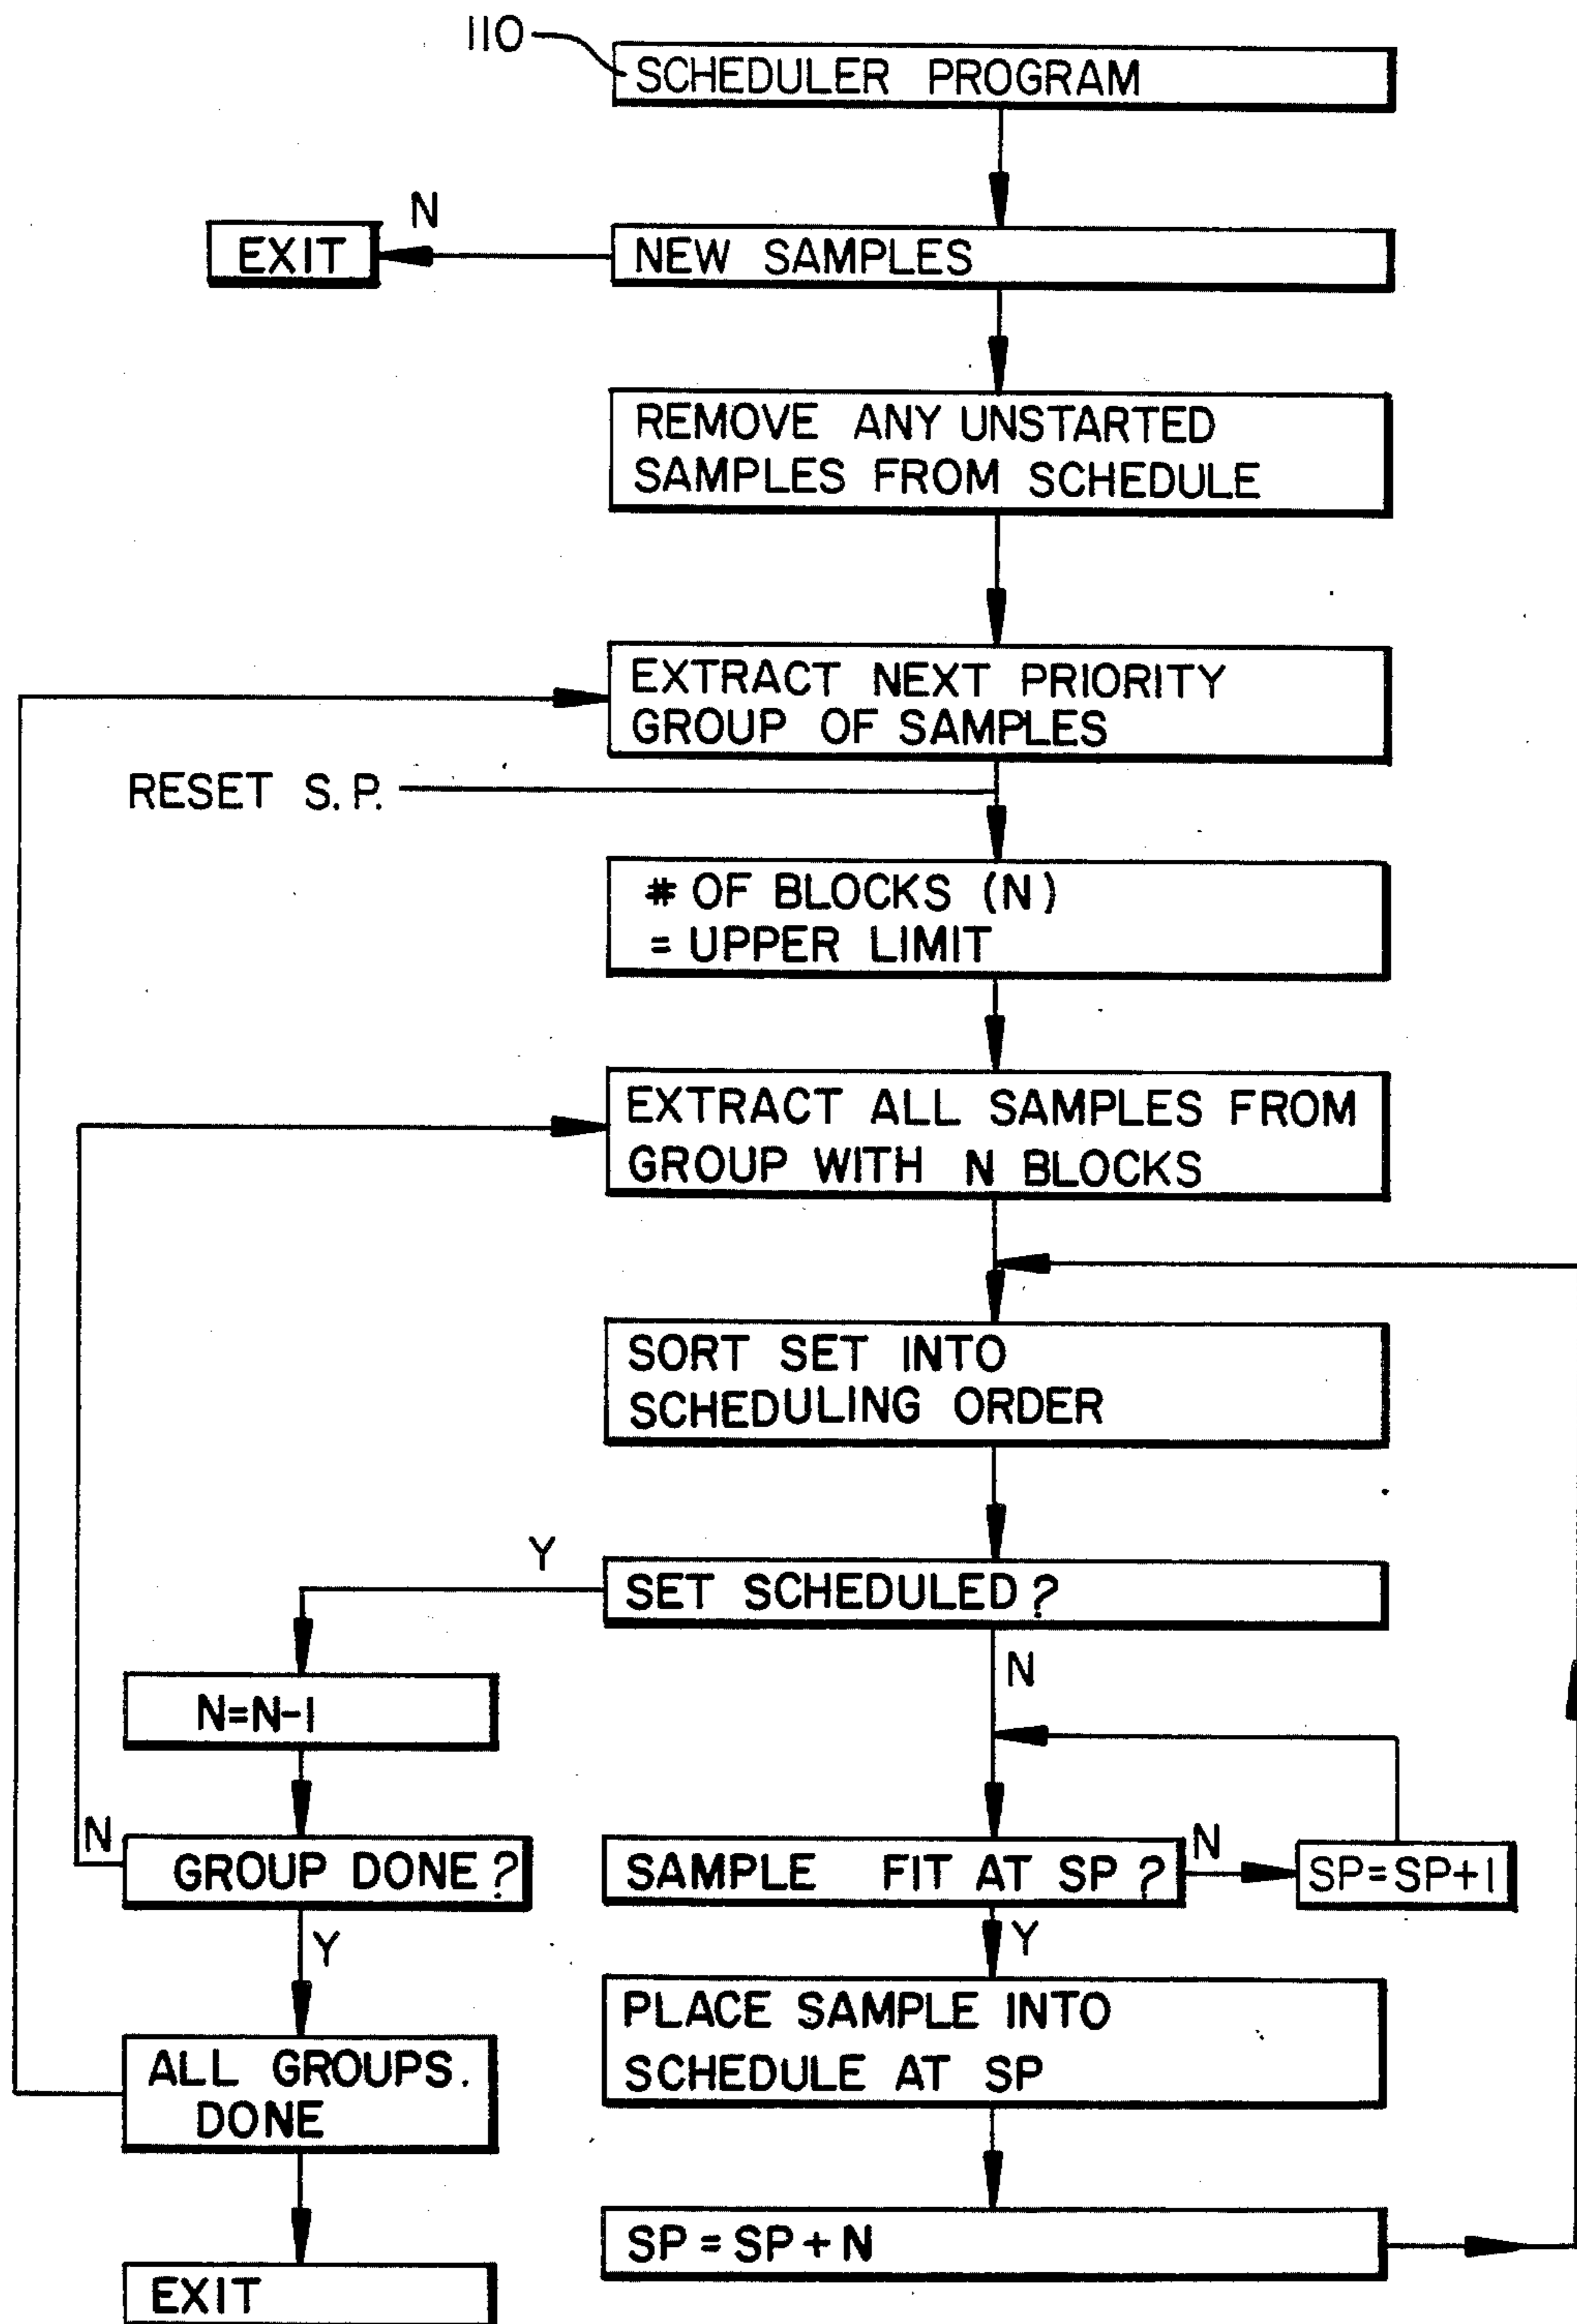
110

SCHEDULER PROGRAM

N

EXIT

NEW SAMPLES

REMOVE ANY UNSTARTED SAMPLES FROM SCHEDULE

EXTRACT NEXT PRIORITY GROUP OF SAMPLES

RESET S.P.

# OF BLOCKS (N) = UPPER LIMIT

EXTRACT ALL SAMPLES FROM GROUP WITH N BLOCKS

SORT SET INTO SCHEDULING ORDER

Y

SET SCHEDULED?

N

N=N-1

N

GROUP DONE?

SAMPLE FIT AT SP?

N

SP=SP+1

Y

Y

ALL GROUPS. DONE

PLACE SAMPLE INTO SCHEDULE AT SP

SP = SP + N

EXIT